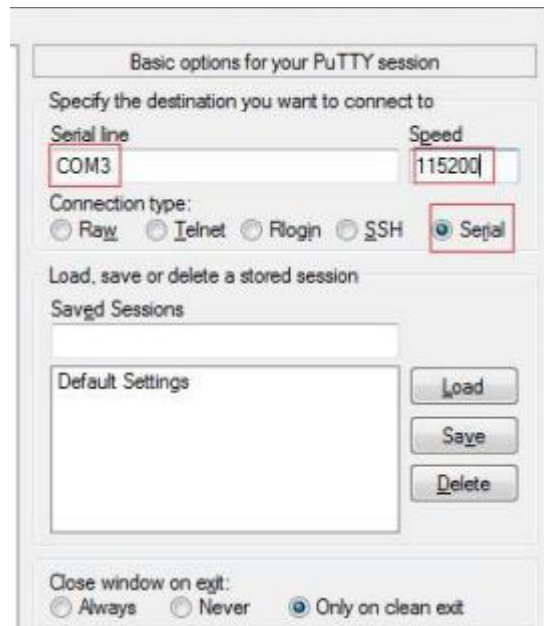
Basic options for your PuTTY session

Specify the destination you want to connect to

Serial line
COM3

Speed
115200

Connection type:
Raw Telnet Rlogin SSH Serial

Load, save or delete a stored session

Saved Sessions

Default Settings

Load

Save

Delete

Close window on exit:
Always Never Only on clean exit